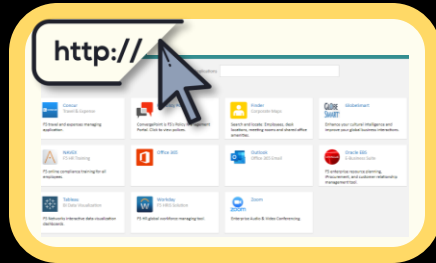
http://

Concur
Travel & Expense
FS travel and expenses managing application.

FS Policy Management Portal. Click to view policies.

Finder
Corporate Apps
Search and locate: Employees, desk locations, meeting rooms and shared office amenities.

GlobeSmart
GlobeSmart
Enhance your cultural intelligence and improve your global business interactions.

NAVEX
FS HR Training
FS online compliance training for all employees.

Office 365

Outlook
Office 365 Email

Oracle EBS
E-Business Suite
FS enterprise resource planning, Procurement, and customer relationship management tool.

Tableau
BI Data Visualization
FS Networks interactive data visualization dashboards.

Workday
FS HRIS Solution
FS All global workforce managing tool.

Zoom
Enterprise Audio & Video Conferencing.